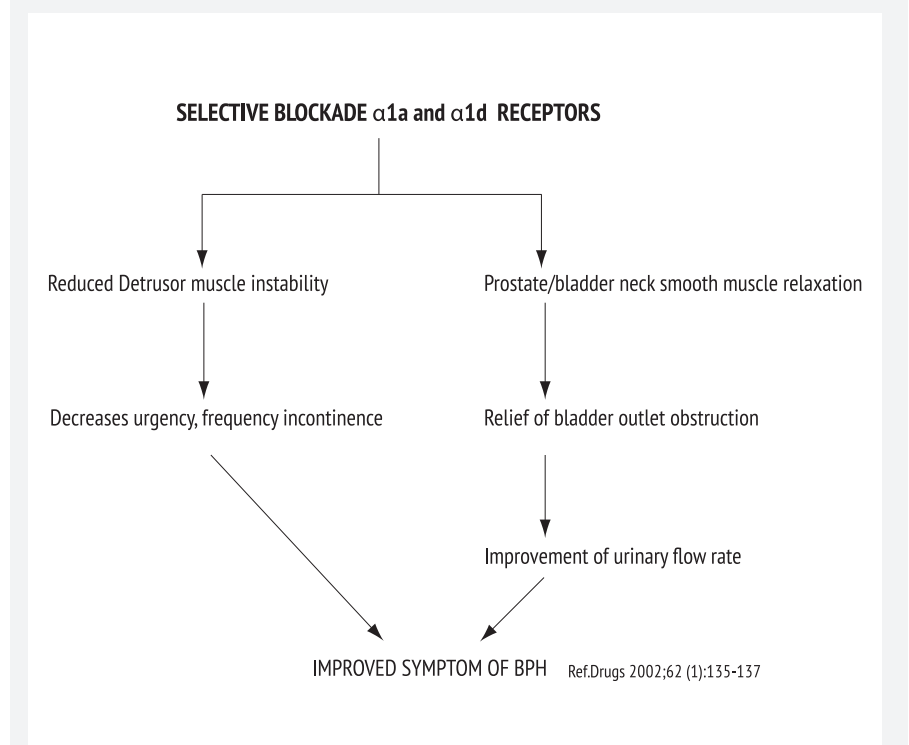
SELECTIVE BLOCKADE $\alpha$1a and $\alpha$1d RECEPTORS

Reduced Detrusor muscle instability

Prostate/bladder neck smooth muscle relaxation

Decreases urgency, frequency incontinence

Relief of bladder outlet obstruction

Improvement of urinary flow rate

IMPROVED SYMPTOM OF BPH Ref.Drugs 2002;62 (1):135-137